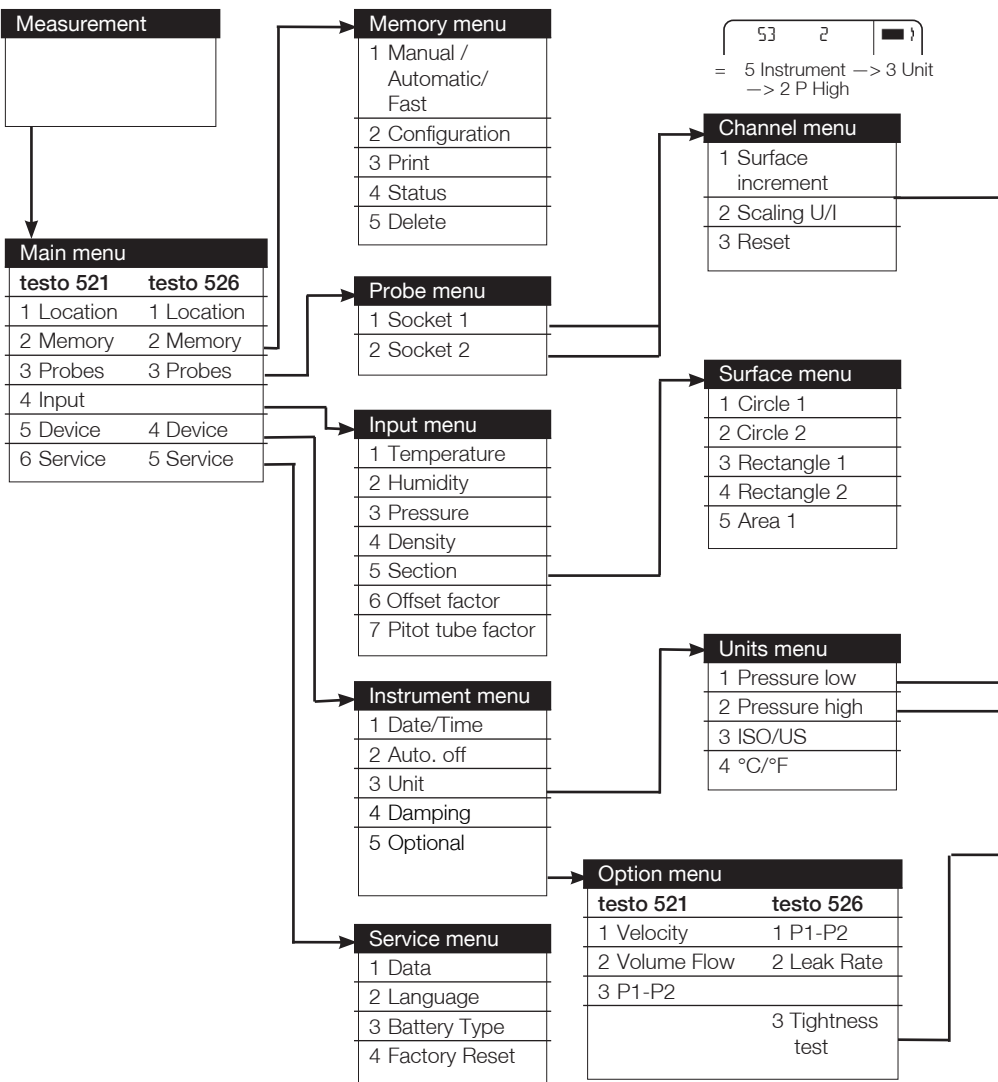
Measurement

Memory menu
1 Manual / Automatic/ Fast
2 Configuration
3 Print
4 Status
5 Delete

53 2

= 5 Instrument —> 3 Unit —> 2 P High

Channel menu
1 Surface increment
2 Scaling U/I
3 Reset

Main menu

| testo 521 | testo 526 |
|---|---|
| 1 Location | 1 Location |
| 2 Memory | 2 Memory |
| 3 Probes | 3 Probes |
| 4 Input | |
| 5 Device | 4 Device |
| 6 Service | 5 Service |

Probe menu
1 Socket 1
2 Socket 2

Surface menu
1 Circle 1
2 Circle 2
3 Rectangle 1
4 Rectangle 2
5 Area 1

Input menu
1 Temperature
2 Humidity
3 Pressure
4 Density
5 Section
6 Offset factor
7 Pitot tube factor

Units menu
1 Pressure low
2 Pressure high
3 ISO/US
4 °C/°F

Instrument menu
1 Date/Time
2 Auto. off
3 Unit
4 Damping
5 Optional

Option menu

| testo 521 | testo 526 |
|---|---|
| 1 Velocity | 1 P1-P2 |
| 2 Volume Flow | 2 Leak Rate |
| 3 P1-P2 | |
| | 3 Tightness test |

Service menu
1 Data
2 Language
3 Battery Type
4 Factory Reset